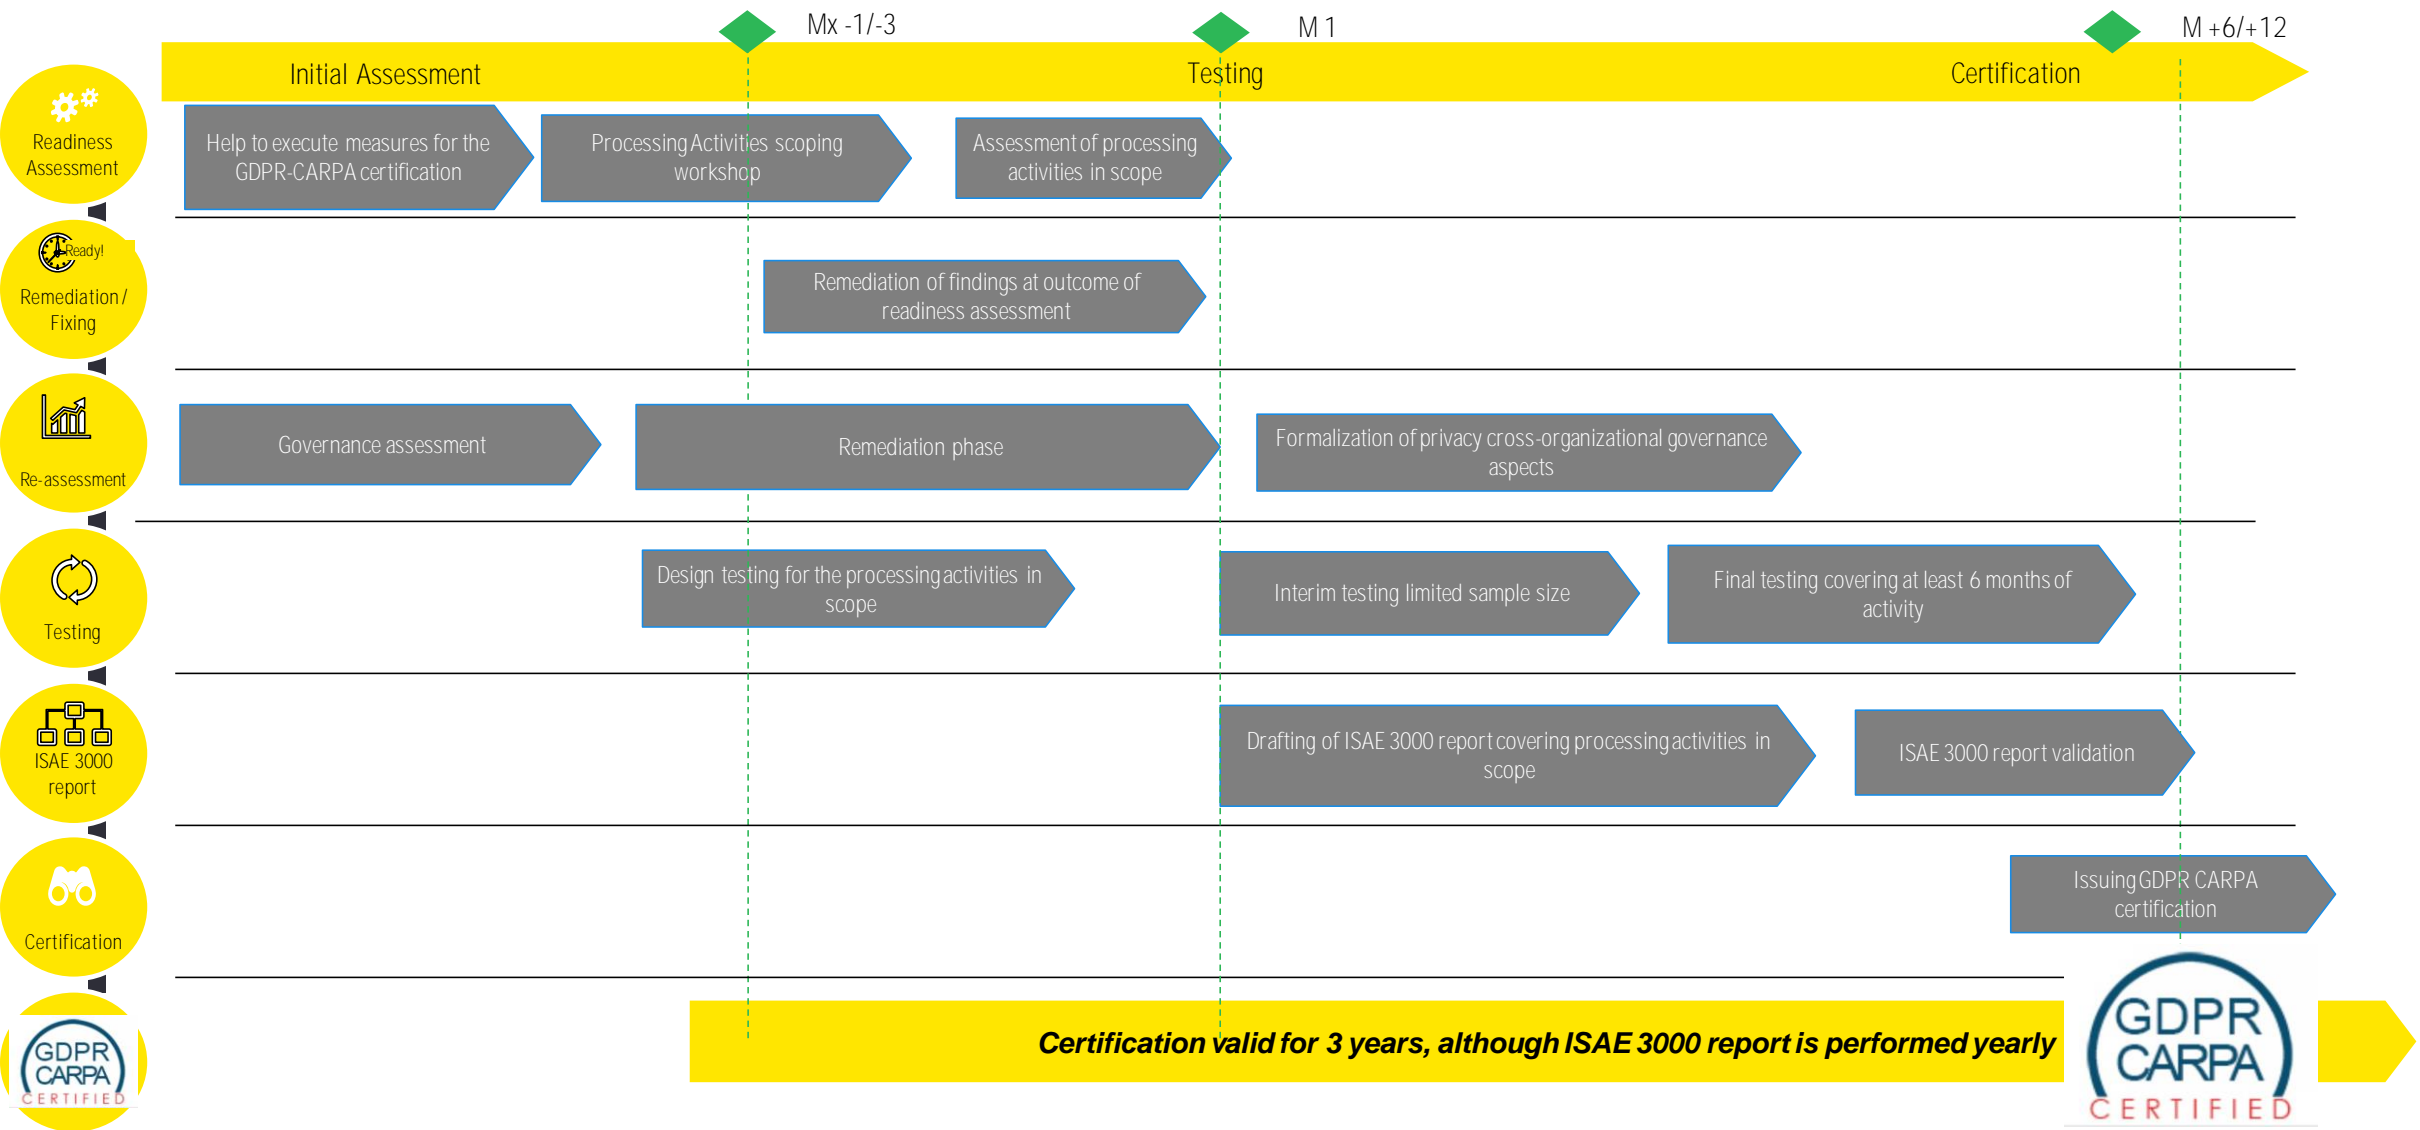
Mx -1/-3

M 1

M +6/+12

Initial Assessment

Testing

Certification

Readiness Assessment

Help to execute measures for the GDPR-CARPA certification

Processing Activities scoping workshop

Assessment of processing activities in scope

Ready!

Remediation / Fixing

Remediation of findings at outcome of readiness assessment

Re-assessment

Governance assessment

Remediation phase

Formalization of privacy cross-organizational governance aspects

Testing

Design testing for the processing activities in scope

Interim testing limited sample size

Final testing covering at least 6 months of activity

ISAE 3000 report

Drafting of ISAE 3000 report covering processing activities in scope

ISAE 3000 report validation

Certification

Issuing GDPR CARPA certification

GDPR CARPA CERTIFIED

Certification valid for 3 years, although ISAE 3000 report is performed yearly

GDPR CARPA CERTIFIED